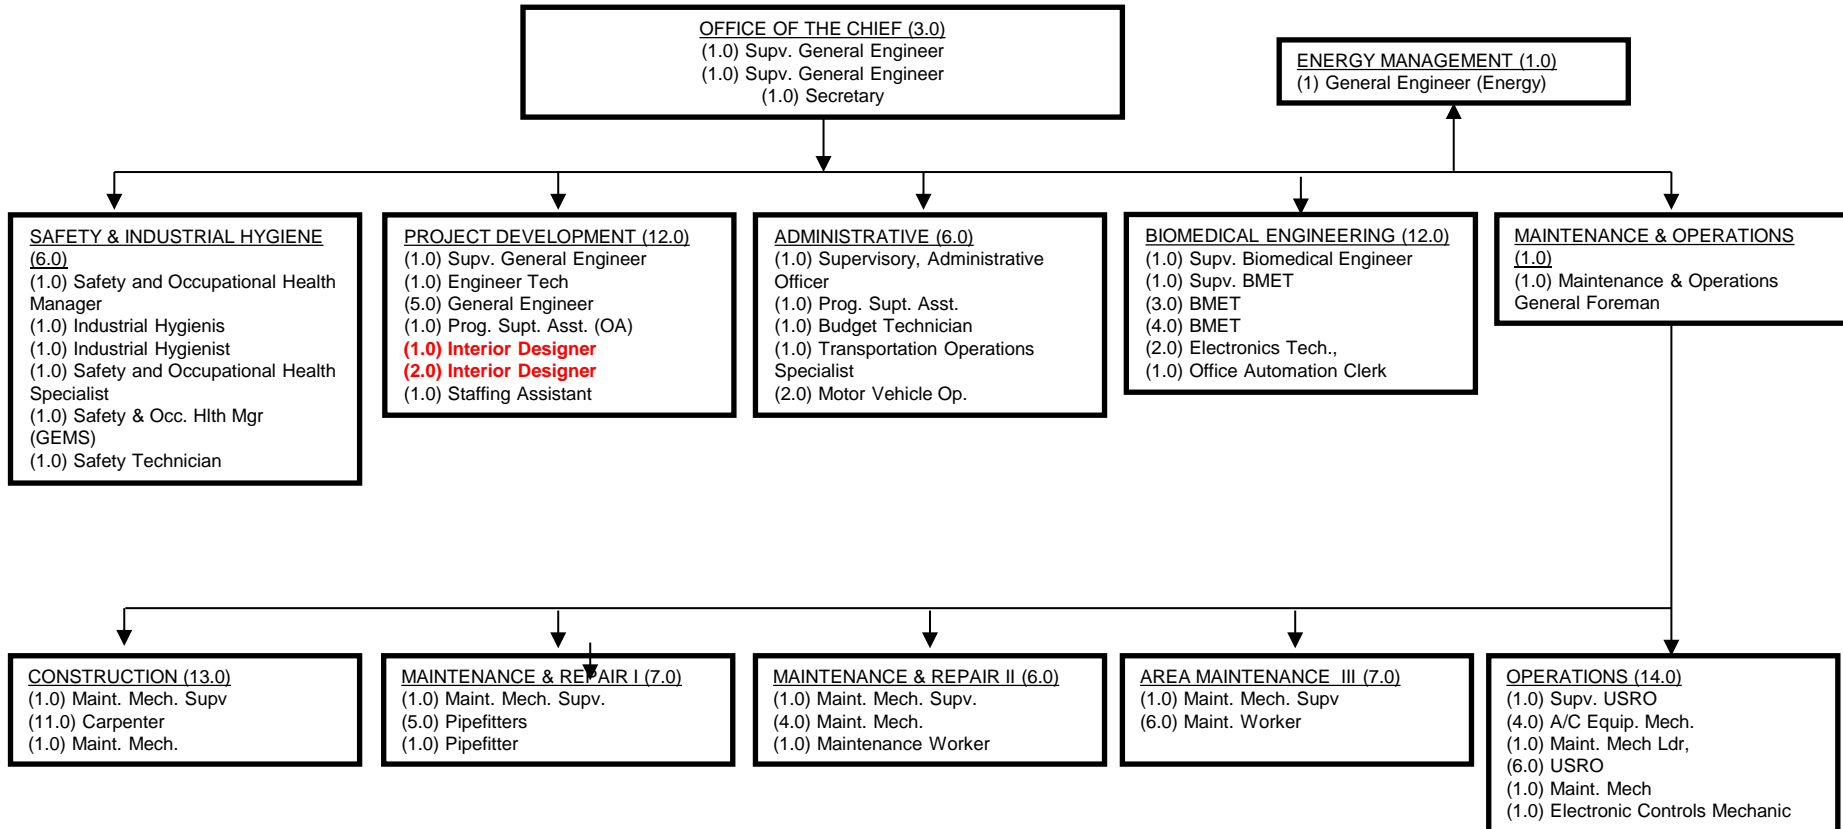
OFFICE OF THE CHIEF (3.0)
(1.0) Supv. General Engineer
(1.0) Supv. General Engineer
(1.0) Secretary

ENERGY MANAGEMENT (1.0)
(1) General Engineer (Energy)

SAFETY & INDUSTRIAL HYGIENE (6.0)
(1.0) Safety and Occupational Health Manager
(1.0) Industrial Hygienis
(1.0) Industrial Hygienist
(1.0) Safety and Occupational Health Specialist
(1.0) Safety & Occ. Hlth Mgr (GEMS)
(1.0) Safety Technician

PROJECT DEVELOPMENT (12.0)
(1.0) Supv. General Engineer
(1.0) Engineer Tech
(5.0) General Engineer
(1.0) Prog. Supt. Asst. (OA)
(1.0) Interior Designer
(2.0) Interior Designer
(1.0) Staffing Assistant

ADMINISTRATIVE (6.0)
(1.0) Supervisory, Administrative Officer
(1.0) Prog. Supt. Asst.
(1.0) Budget Technician
(1.0) Transportation Operations Specialist
(2.0) Motor Vehicle Op.

BIOMEDICAL ENGINEERING (12.0)
(1.0) Supv. Biomedical Engineer
(1.0) Supv. BMET
(3.0) BMET
(4.0) BMET
(2.0) Electronics Tech.,
(1.0) Office Automation Clerk

MAINTENANCE & OPERATIONS (1.0)
(1.0) Maintenance & Operations General Foreman

CONSTRUCTION (13.0)
(1.0) Maint. Mech. Supv
(11.0) Carpenter
(1.0) Maint. Mech.

MAINTENANCE & REPAIR I (7.0)
(1.0) Maint. Mech. Supv.
(5.0) Pipefitters
(1.0) Pipefitter

MAINTENANCE & REPAIR II (6.0)
(1.0) Maint. Mech. Supv.
(4.0) Maint. Mech.
(1.0) Maintenance Worker

AREA MAINTENANCE III (7.0)
(1.0) Maint. Mech. Supv
(6.0) Maint. Worker

OPERATIONS (14.0)
(1.0) Supv. USRO
(4.0) A/C Equip. Mech.
(1.0) Maint. Mech Ldr,
(6.0) USRO
(1.0) Maint. Mech
(1.0) Electronic Controls Mechanic